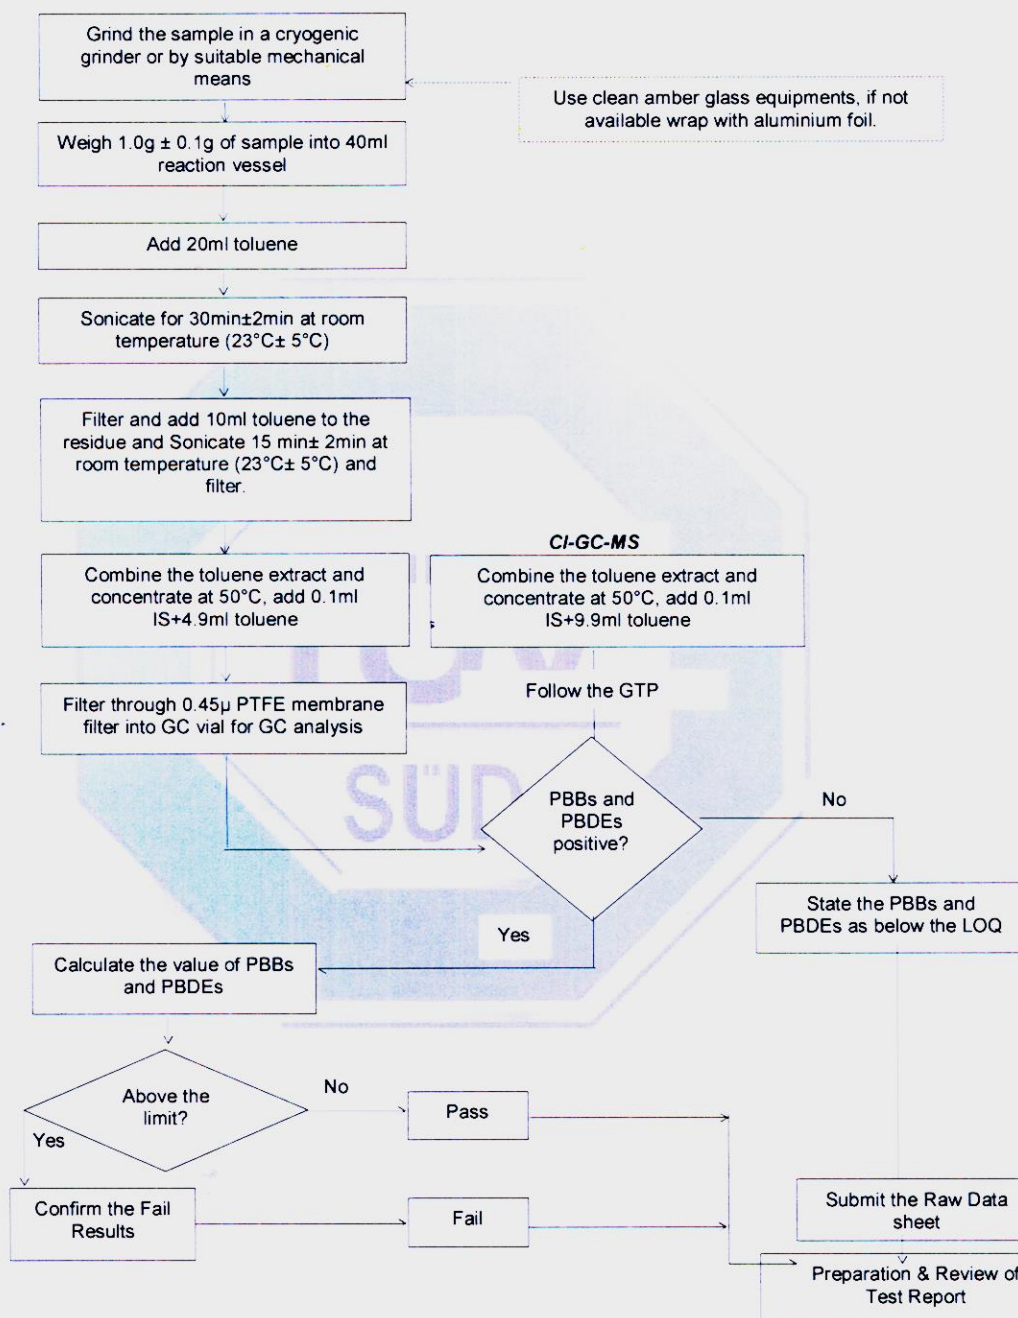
Grind the sample in a cryogenic grinder or by suitable mechanical means

Use clean amber glass equipments, if not available wrap with aluminium foil.

Weigh 1.0g ± 0.1g of sample into 40ml reaction vessel

Add 20ml toluene

Sonicate for 30min±2min at room temperature (23°C± 5°C)

Filter and add 10ml toluene to the residue and Sonicate 15 min± 2min at room temperature (23°C± 5°C) and filter.

CI-GC-MS

Combine the toluene extract and concentrate at 50°C, add 0.1ml IS+4.9ml toluene

Combine the toluene extract and concentrate at 50°C, add 0.1ml IS+9.9ml toluene

Follow the GTP

Filter through 0.45μ PTFE membrane filter into GC vial for GC analysis

PBBs and PBDEs positive?

No

State the PBBs and PBDEs as below the LOQ

Yes

Calculate the value of PBBs and PBDEs

Above the limit?

No

Pass

Yes

Confirm the Fail Results

Fail

Submit the Raw Data sheet

Preparation & Review of Test Report